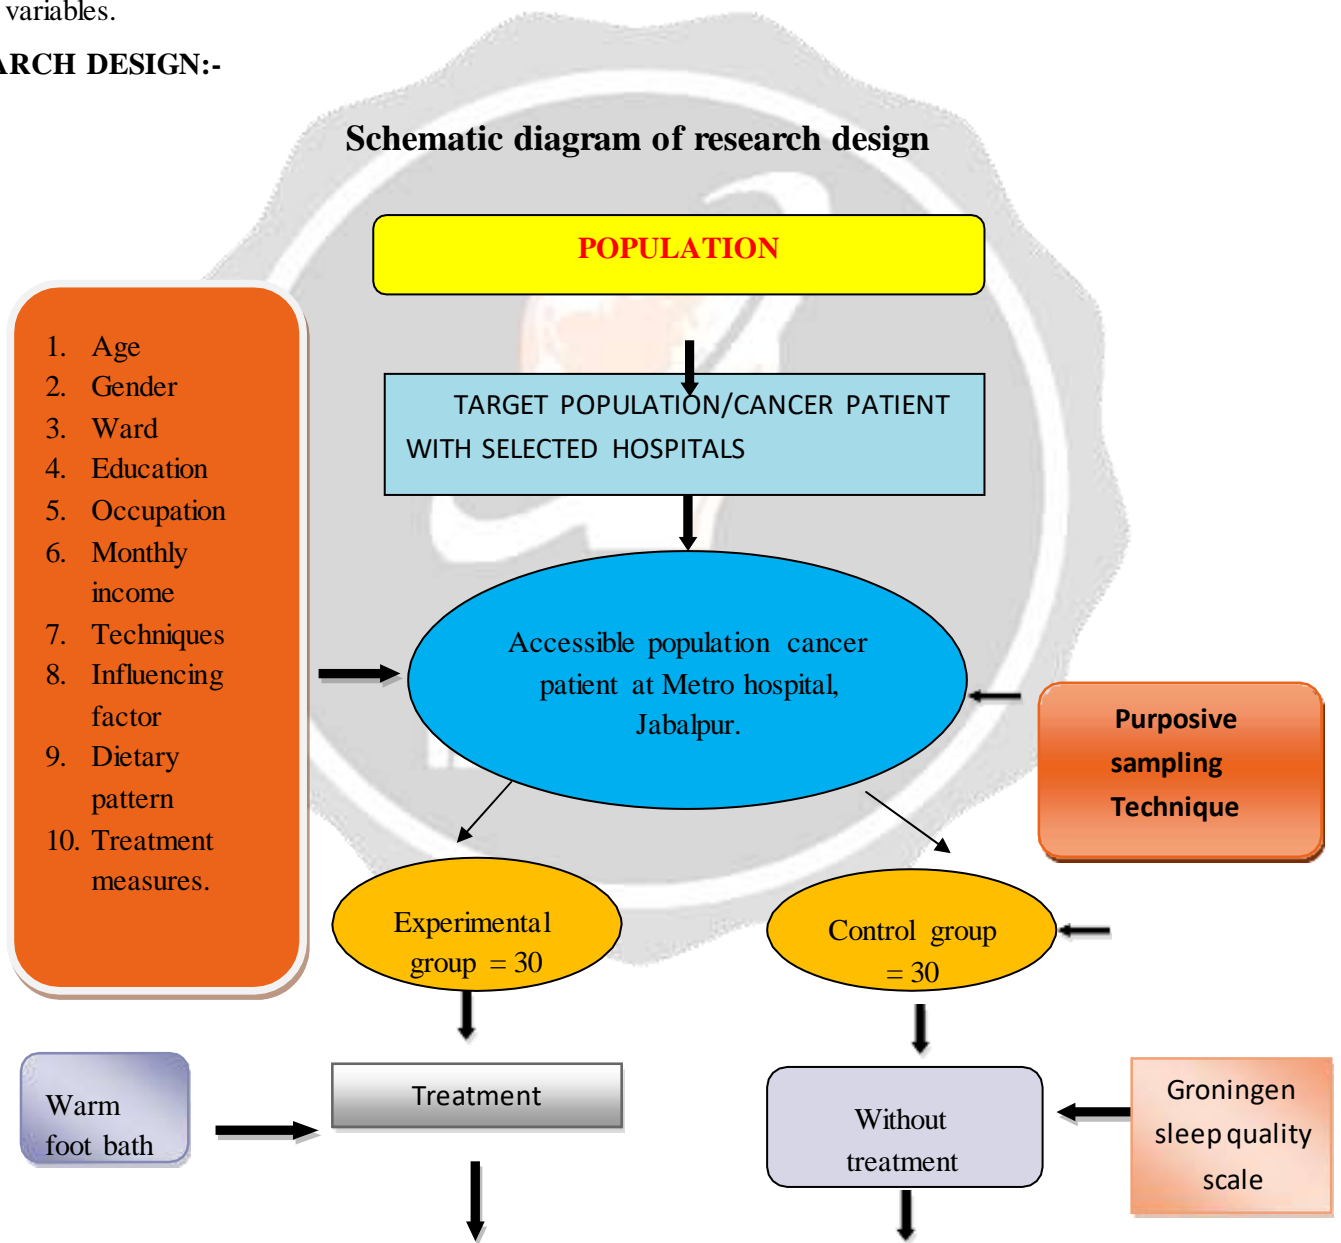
variables.

RCH DESIGN:-

Schematic diagram of research design

POPULATION

1. Age
2. Gender
3. Ward
4. Education
5. Occupation
6. Monthly income
7. Techniques
8. Influencing factor
9. Dietary pattern
10. Treatment measures.

TARGET POPULATION/CANCER PATIENT WITH SELECTED HOSPITALS

Accessible population cancer patient at Metro hospital, Jabalpur.

Purposive sampling Technique

Experimental group = 30

Control group = 30

Warm foot bath

Treatment

Without treatment

Groningen sleep quality scale